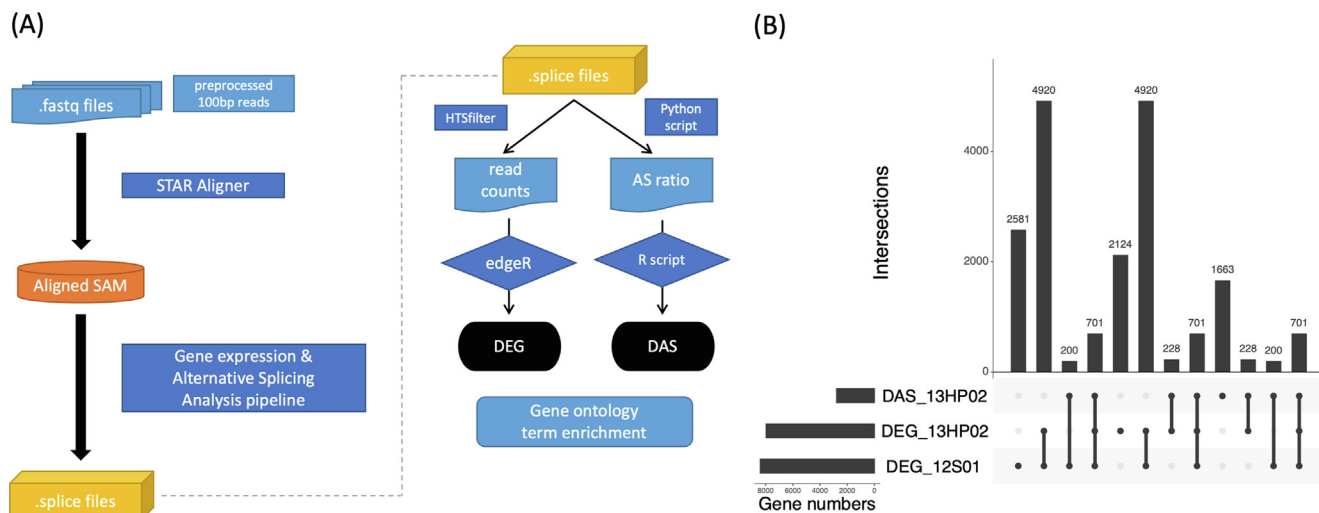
(A)

.fastq files

preprocessed 100bp reads

STAR Aligner

Aligned SAM

Gene expression & Alternative Splicing Analysis pipeline

.splice files

.splice files

HTSfilter

Python script

read counts

AS ratio

edgeR

R script

DEG

DAS

Gene ontology term enrichment

(B)

Intersections

4000
2000
0

2581
4920
200
701
2124
4920
228
701
1663
228
200
701

DAS_13HP02
DEG_13HP02
DEG_12S01

8000 6000 4000 2000 0
Gene numbers